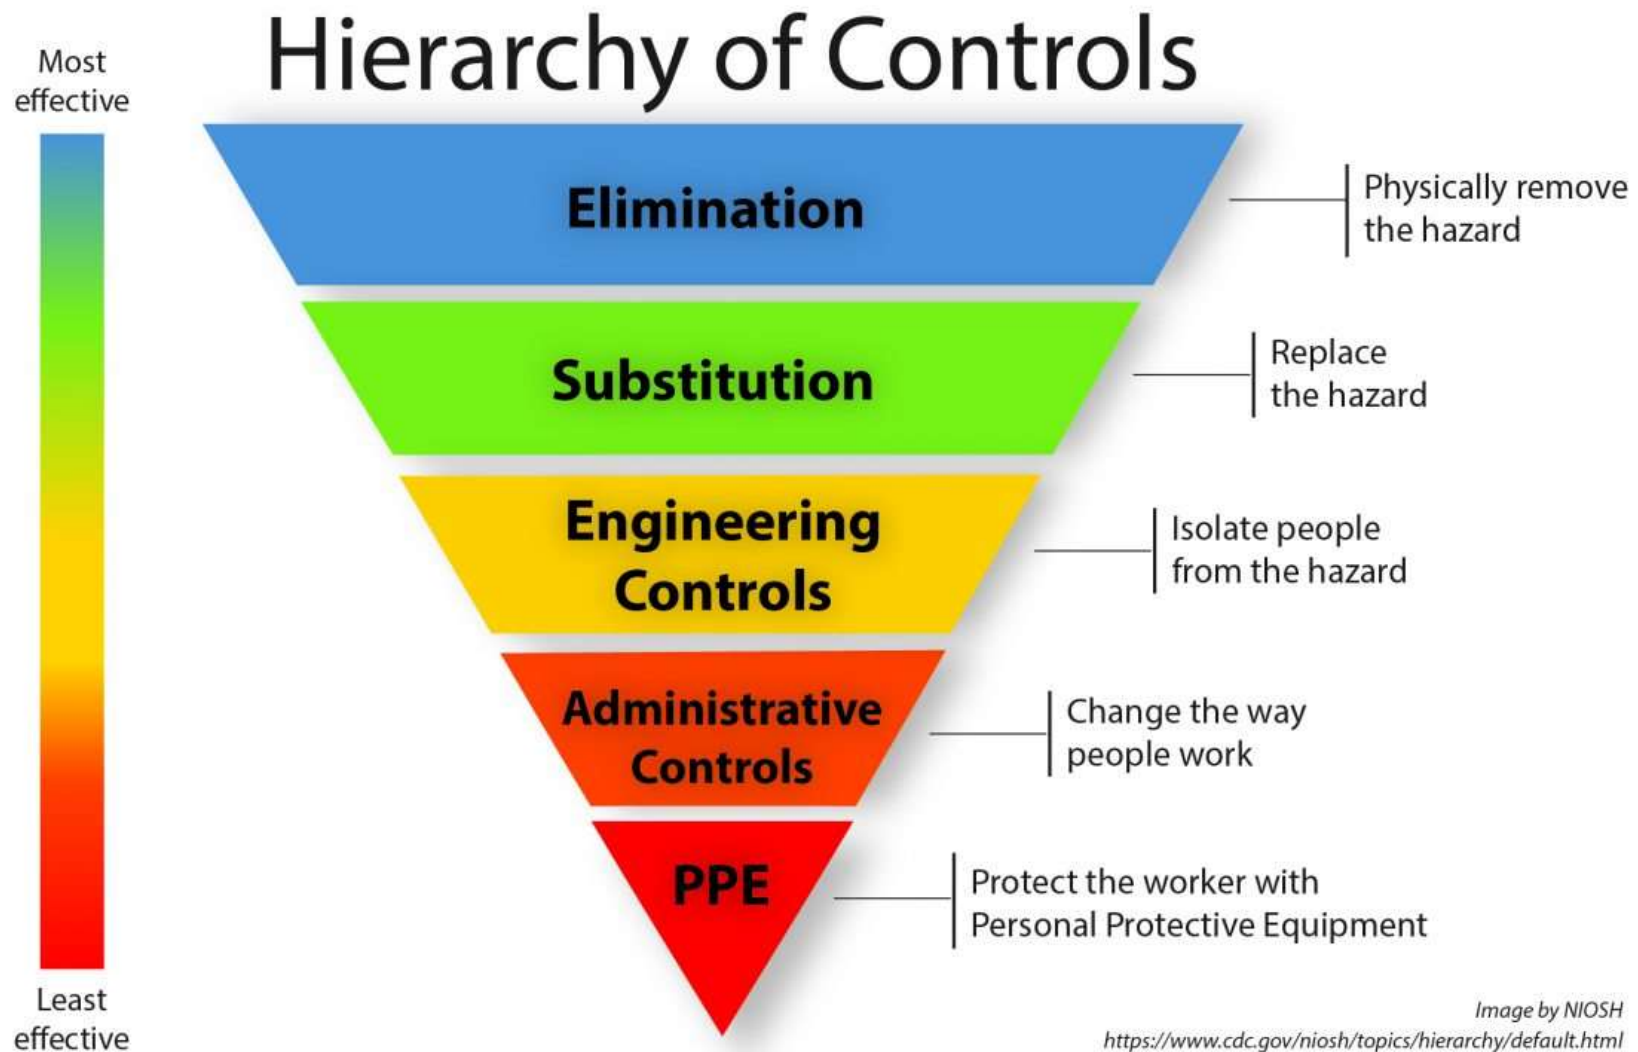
Hierarchy of Controls

Most effective

Elimination

Physically remove the hazard

Substitution

Replace the hazard

Engineering Controls

Isolate people from the hazard

Administrative Controls

Change the way people work

PPE

Protect the worker with Personal Protective Equipment

Least effective

Image by NIOSH
https://www.cdc.gov/niosh/topics/hierarchy/default.html